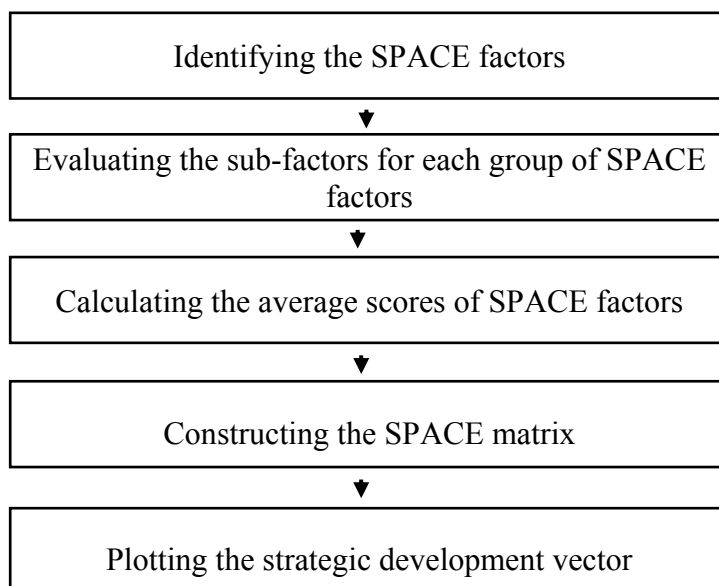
Identifying the SPACE factors

Evaluating the sub-factors for each group of SPACE factors

Calculating the average scores of SPACE factors

Constructing the SPACE matrix

Plotting the strategic development vector